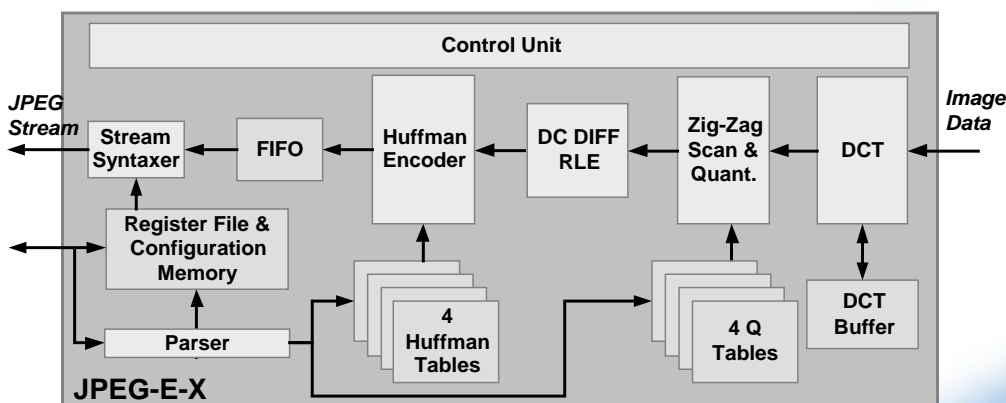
Control Unit

JPEG Stream

Stream Syntaxer

FIFO

Huffman Encoder

DC DIFF RLE

Zig-Zag Scan & Quant.

DCT

Image Data

Register File & Configuration Memory

Parser

4 Huffman Tables

4 Q Tables

DCT Buffer

JPEG-E-X